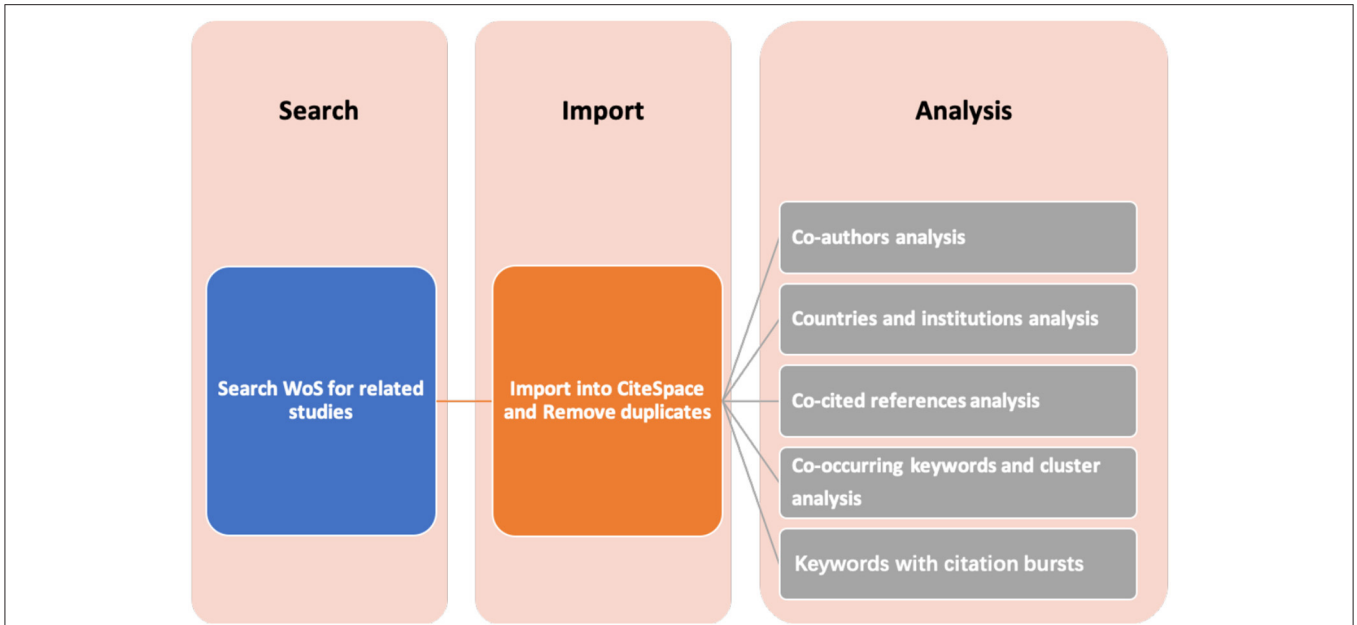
Search

Search WoS for related studies

Import

Import into CiteSpace and Remove duplicates

Analysis

Co-authors analysis

Countries and institutions analysis

Co-cited references analysis

Co-occurring keywords and cluster analysis

Keywords with citation bursts